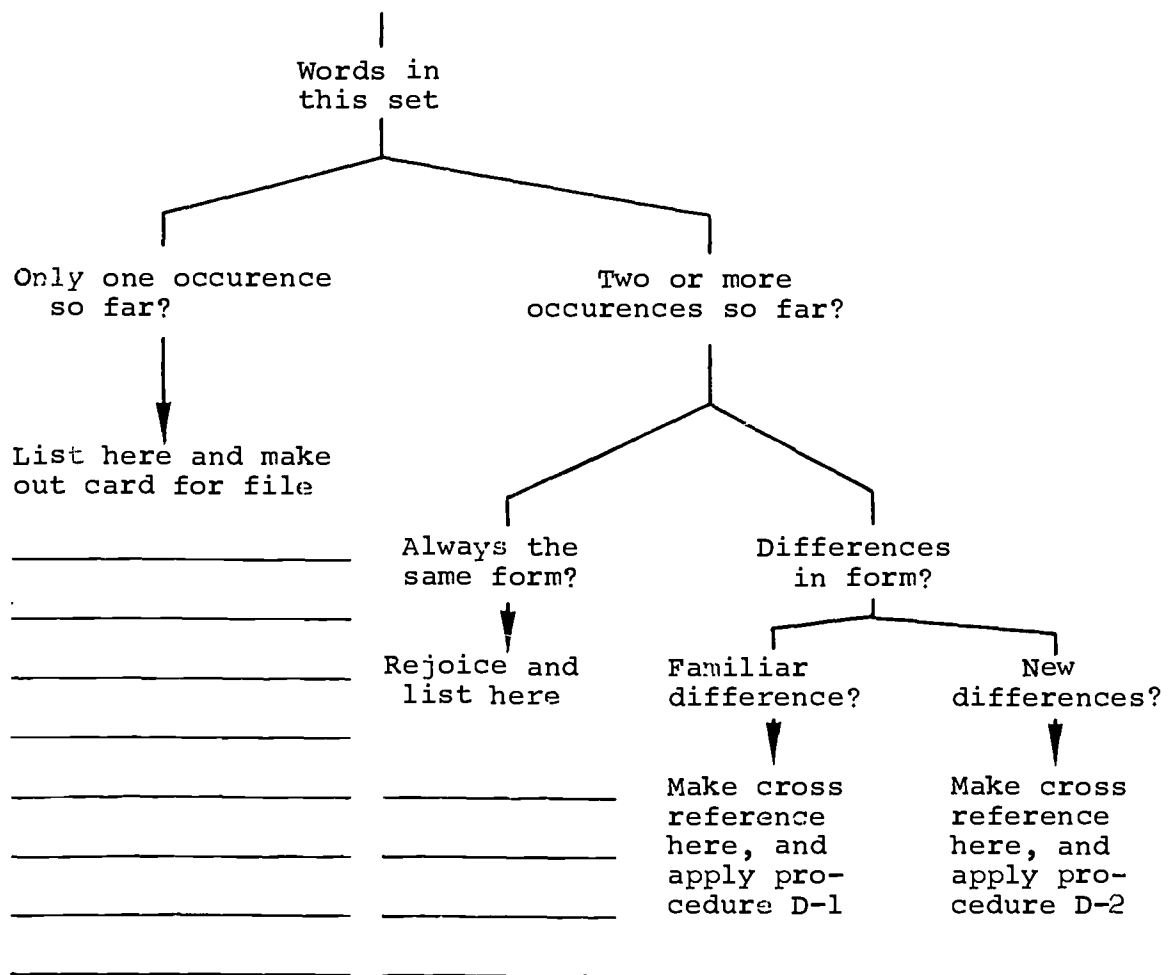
Words in this set

Only one occurence so far?

List here and make out card for file

Two or more occurences so far?

Always the same form?

Rejoice and list here

Differences in form?

Familiar difference?

Make cross reference here, and apply procedure D-1

New differences?

Make cross reference here, and apply procedure D-2